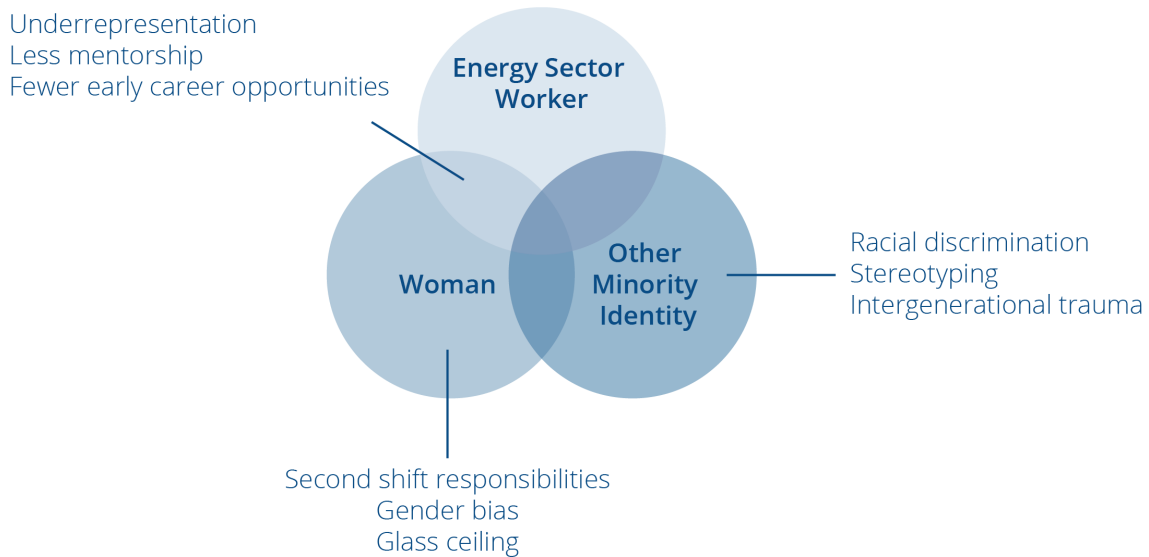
Underrepresentation
Less mentorship
Fewer early career opportunities

Energy Sector Worker

Woman

Other Minority Identity

Racial discrimination
Stereotyping
Intergenerational trauma

Second shift responsibilities
Gender bias
Glass ceiling